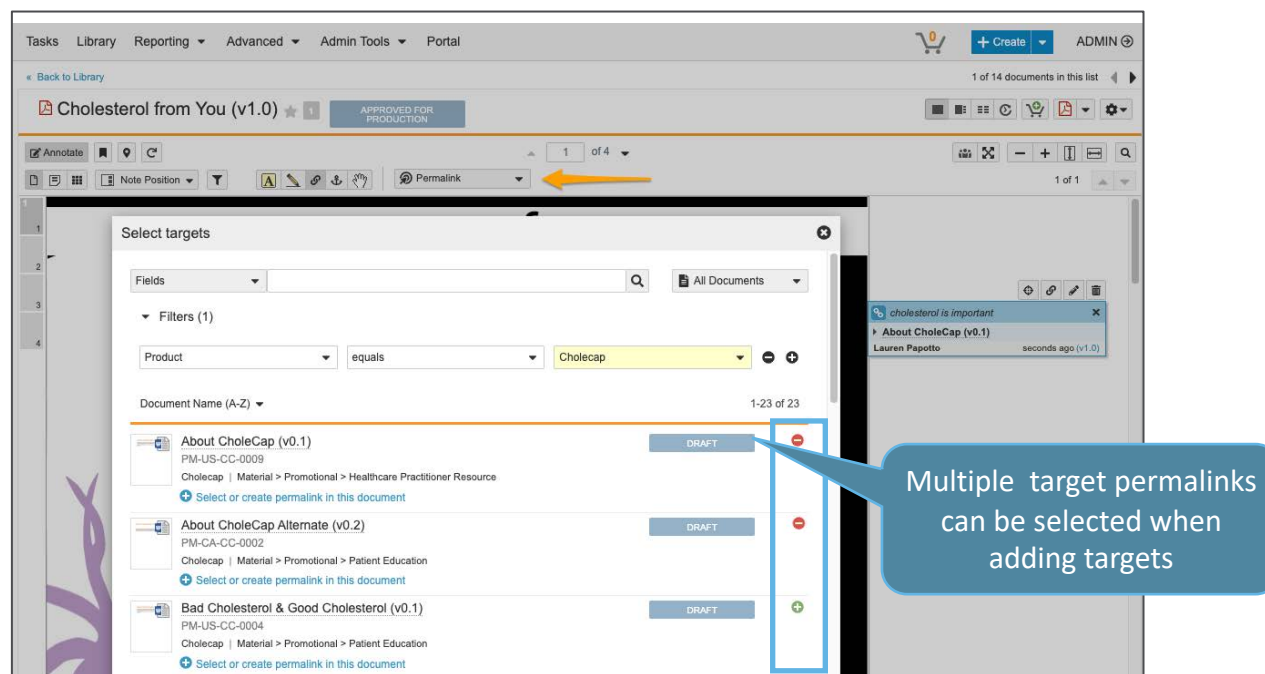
Tasks Library Reporting ▾ Advanced ▾ Admin Tools ▾ Portal

0

+ Create ▾ ADMIN

« Back to Library

1 of 14 documents in this list

Cholesterol from You (v1.0) 1 APPROVED FOR PRODUCTION

Annotate

1 of 4

Note Position ▾

Permalink

1 of 1

1

2

3

4

Select targets

Fields

All Documents

Filters (1)

Product equals Cholecap

Document Name (A-Z) ▾

1-23 of 23

About CholeCap (v0.1)
PM-US-CC-0009
Cholecap | Material > Promotional > Healthcare Practitioner Resource
Select or create permalink in this document
DRAFT

About CholeCap Alternate (v0.2)
PM-CA-CC-0002
Cholecap | Material > Promotional > Patient Education
Select or create permalink in this document
DRAFT

Bad Cholesterol & Good Cholesterol (v0.1)
PM-US-CC-0004
Cholecap | Material > Promotional > Patient Education
Select or create permalink in this document
DRAFT

cholesterol is important
About CholeCap (v0.1)
Lauren Papotto seconds ago (v1.0)

Multiple target permalinks can be selected when adding targets